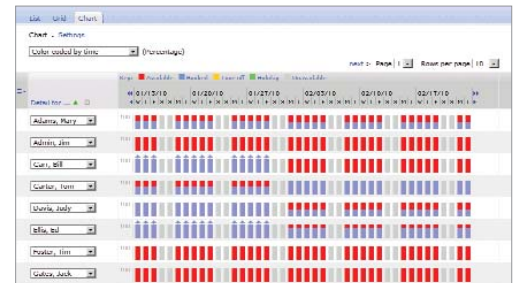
List | Grid | Chart

Chart - Settings

Color coded by time | (Percentage)

next > Page 1 Rows per page 10

Key: Available Booked Time off Holiday Unavailable

Detail for ...

01/13/10 01/20/10 01/27/10 02/03/10 02/10/10 02/17/10

Adams, Mary
Admin, Jim
Carr, Bill
Carter, Tom
Davis, Judy
Ellis, Ed
Foster, Tim
Gates, Jack